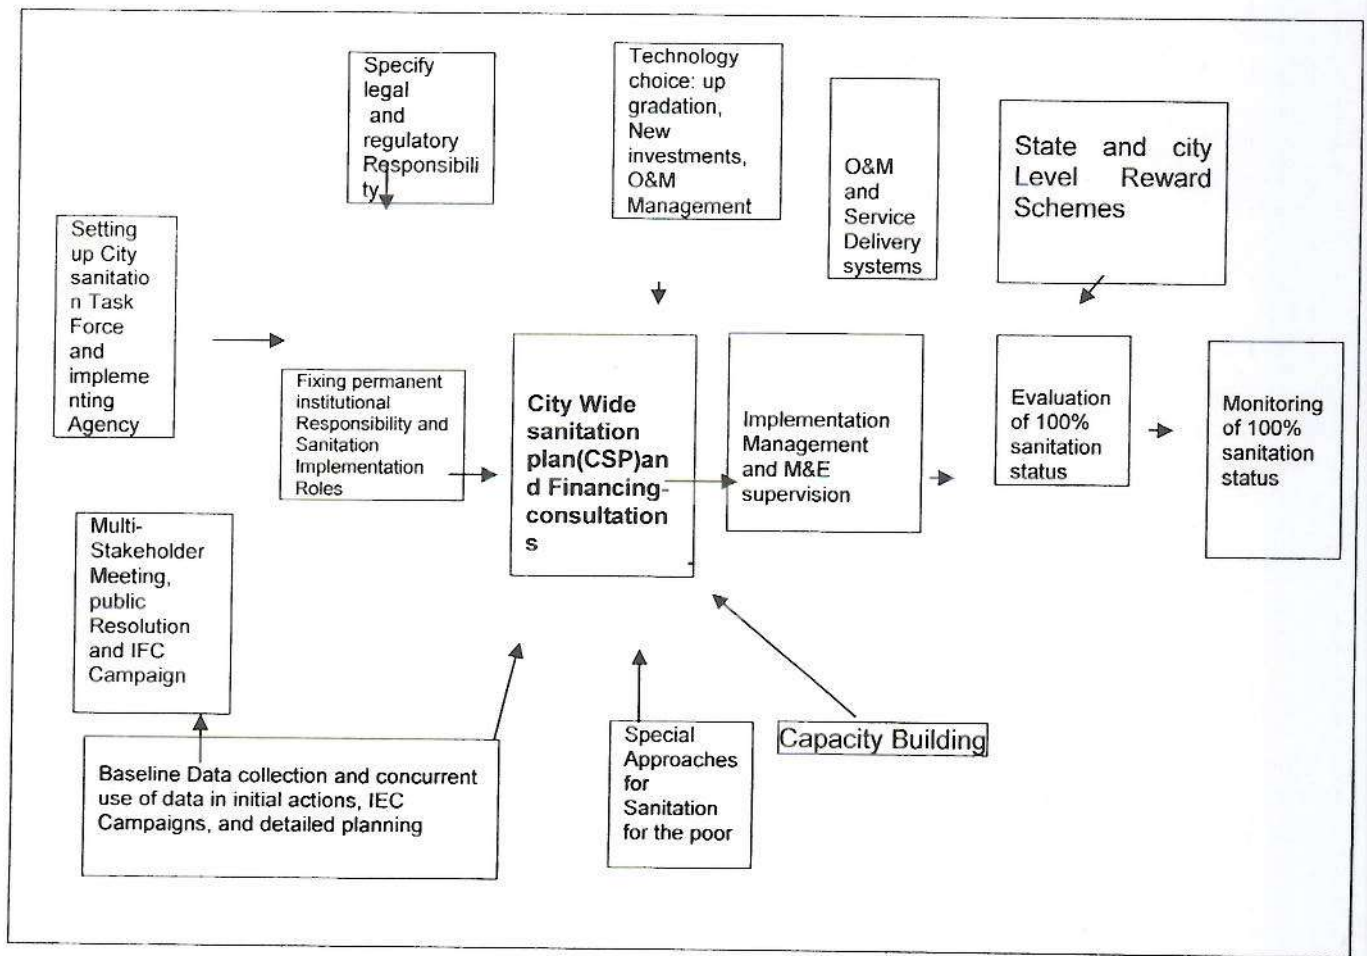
Specify legal and regulatory Responsibility

Technology choice: up gradation, New investments, O&M Management

O&M and Service Delivery systems

State and city Level Reward Schemes

Setting up City sanitation Task Force and implementing Agency

Fixing permanent institutional Responsibility and Sanitation Implementation Roles

City Wide sanitation plan(CSP)and Financing-consultations

Implementation Management and M&E supervision

Evaluation of 100% sanitation status

Monitoring of 100% sanitation status

Multi-Stakeholder Meeting, public Resolution and IFC Campaign

Baseline Data collection and concurrent use of data in initial actions, IEC Campaigns, and detailed planning

Special Approaches for Sanitation for the poor

Capacity Building